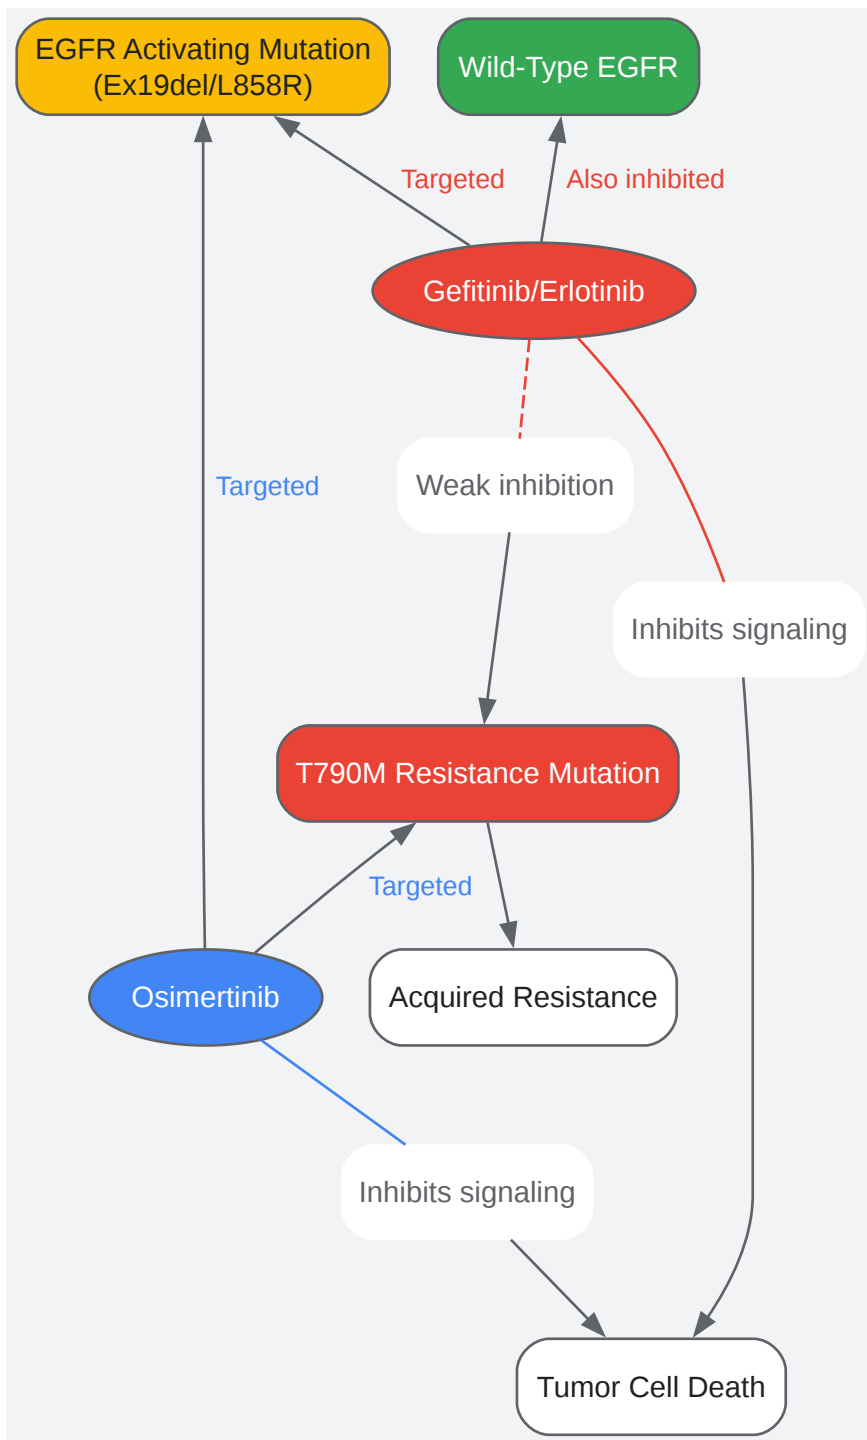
EGFR Activating Mutation (Ex19del/L858R)

Wild-Type EGFR

Targeted

Also inhibited

Gefitinib/Erlotinib

Targeted

Weak inhibition

Inhibits signaling

T790M Resistance Mutation

Targeted

Osimertinib

Acquired Resistance

Inhibits signaling

Tumor Cell Death